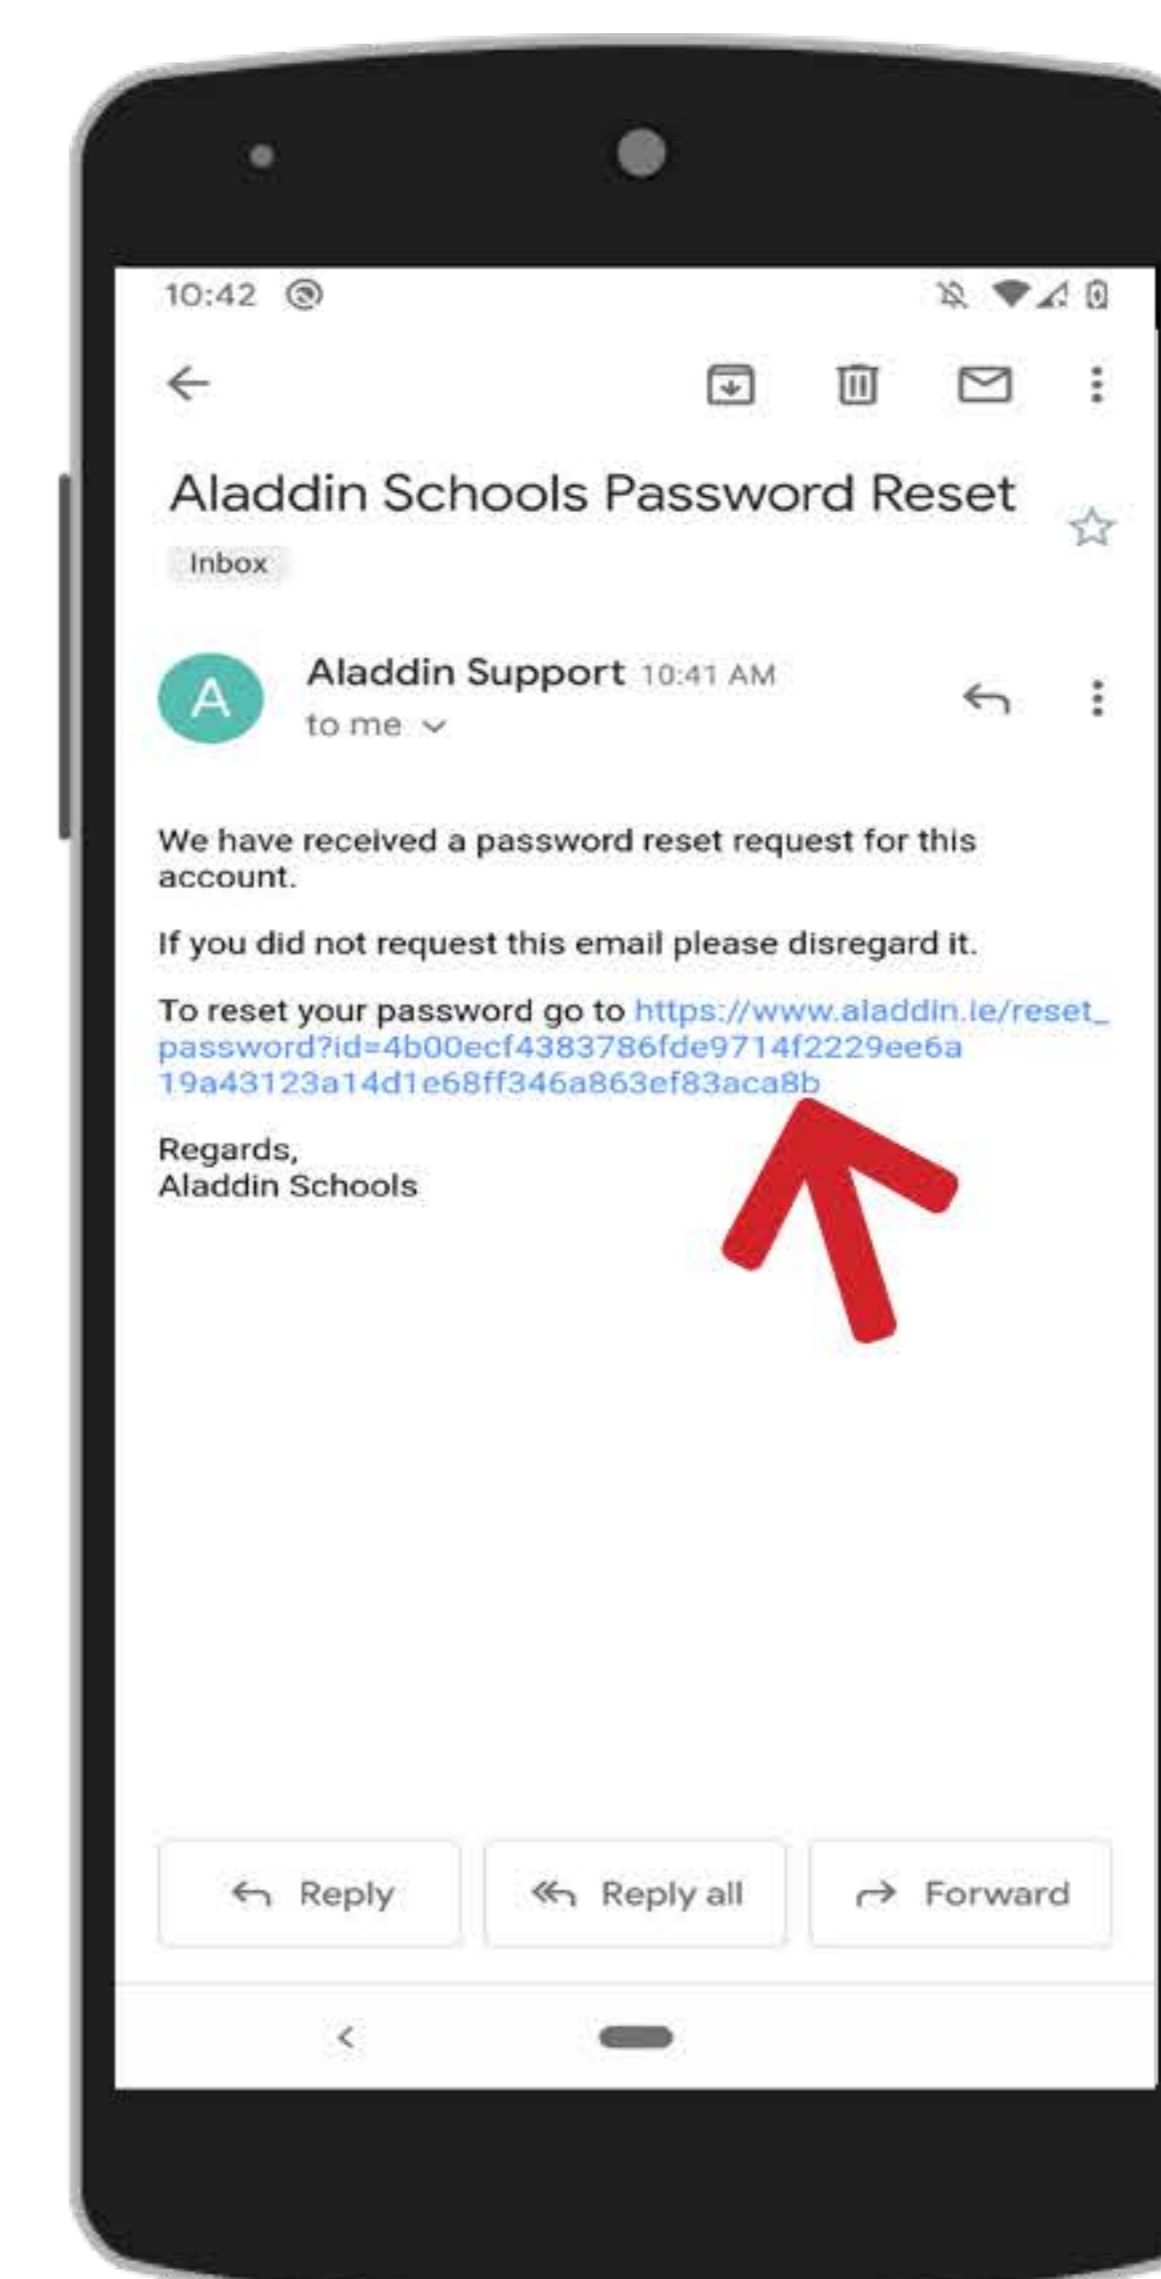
10:42

Aladdin Schools Password Reset

Inbox

A

Aladdin Support 10:41 AM

to me

We have received a password reset request for this account.

If you did not request this email please disregard it.

To reset your password go to https://www.aladdin.ie/reset_password?id=4b00ecf4383786fde9714f2229ee6a19a43123a14d1e68ff346a863ef83aca8b

Regards,
Aladdin Schools

Reply

Reply all

Forward